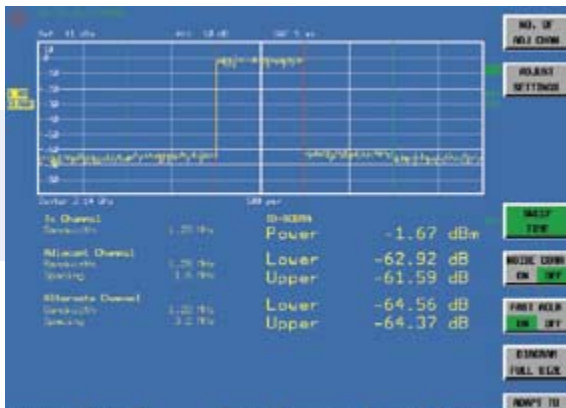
NO. OF ADJ CHAN

ADJUST SETTINGS

SWEEP TIME

NOISE CORR ON OFF

FAST ACLR ON OFF

DIAGRAM FULL SIZE

ADAPT TO

Ref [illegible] Att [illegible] SWT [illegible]

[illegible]

Center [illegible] GHz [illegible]

Tx Channel
Bandwidth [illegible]

Adjacent Channel
Bandwidth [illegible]
Spacing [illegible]

Alternate Channel
Bandwidth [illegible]
Spacing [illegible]

IS-95CDMA
Power -1.67 dBm
Lower -62.92 dB
Upper -61.59 dB
Lower -64.56 dB
Upper -64.37 dB